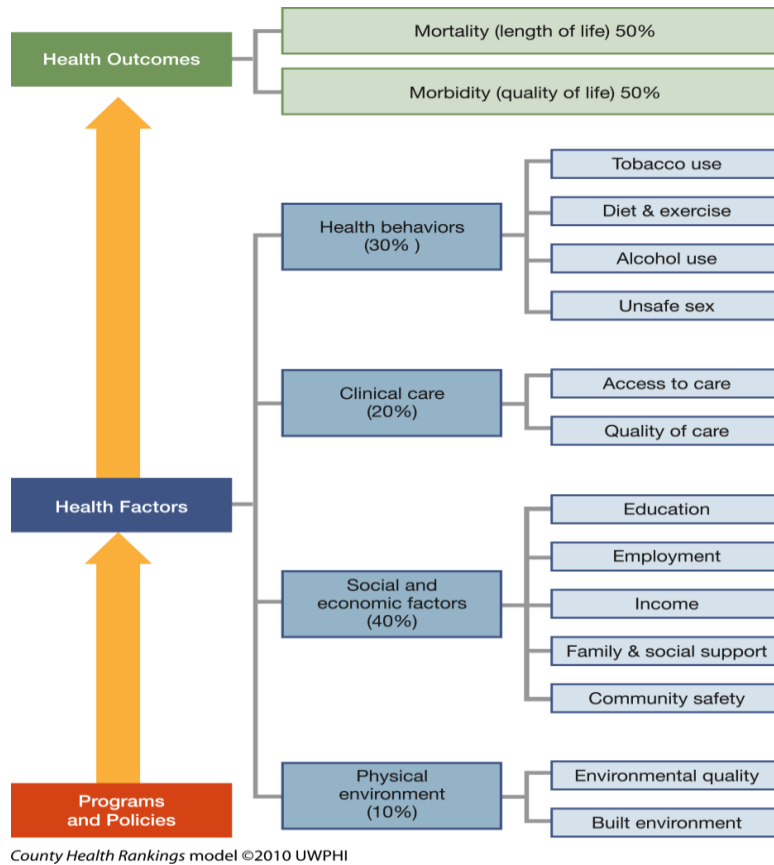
Health Outcomes

Mortality (length of life) 50%

Morbidity (quality of life) 50%

Health Factors

Health behaviors (30% )

Tobacco use

Diet & exercise

Alcohol use

Unsafe sex

Clinical care (20%)

Access to care

Quality of care

Social and economic factors (40%)

Education

Employment

Income

Family & social support

Community safety

Physical environment (10%)

Environmental quality

Built environment

Programs and Policies

County Health Rankings model ©2010 UWPHI